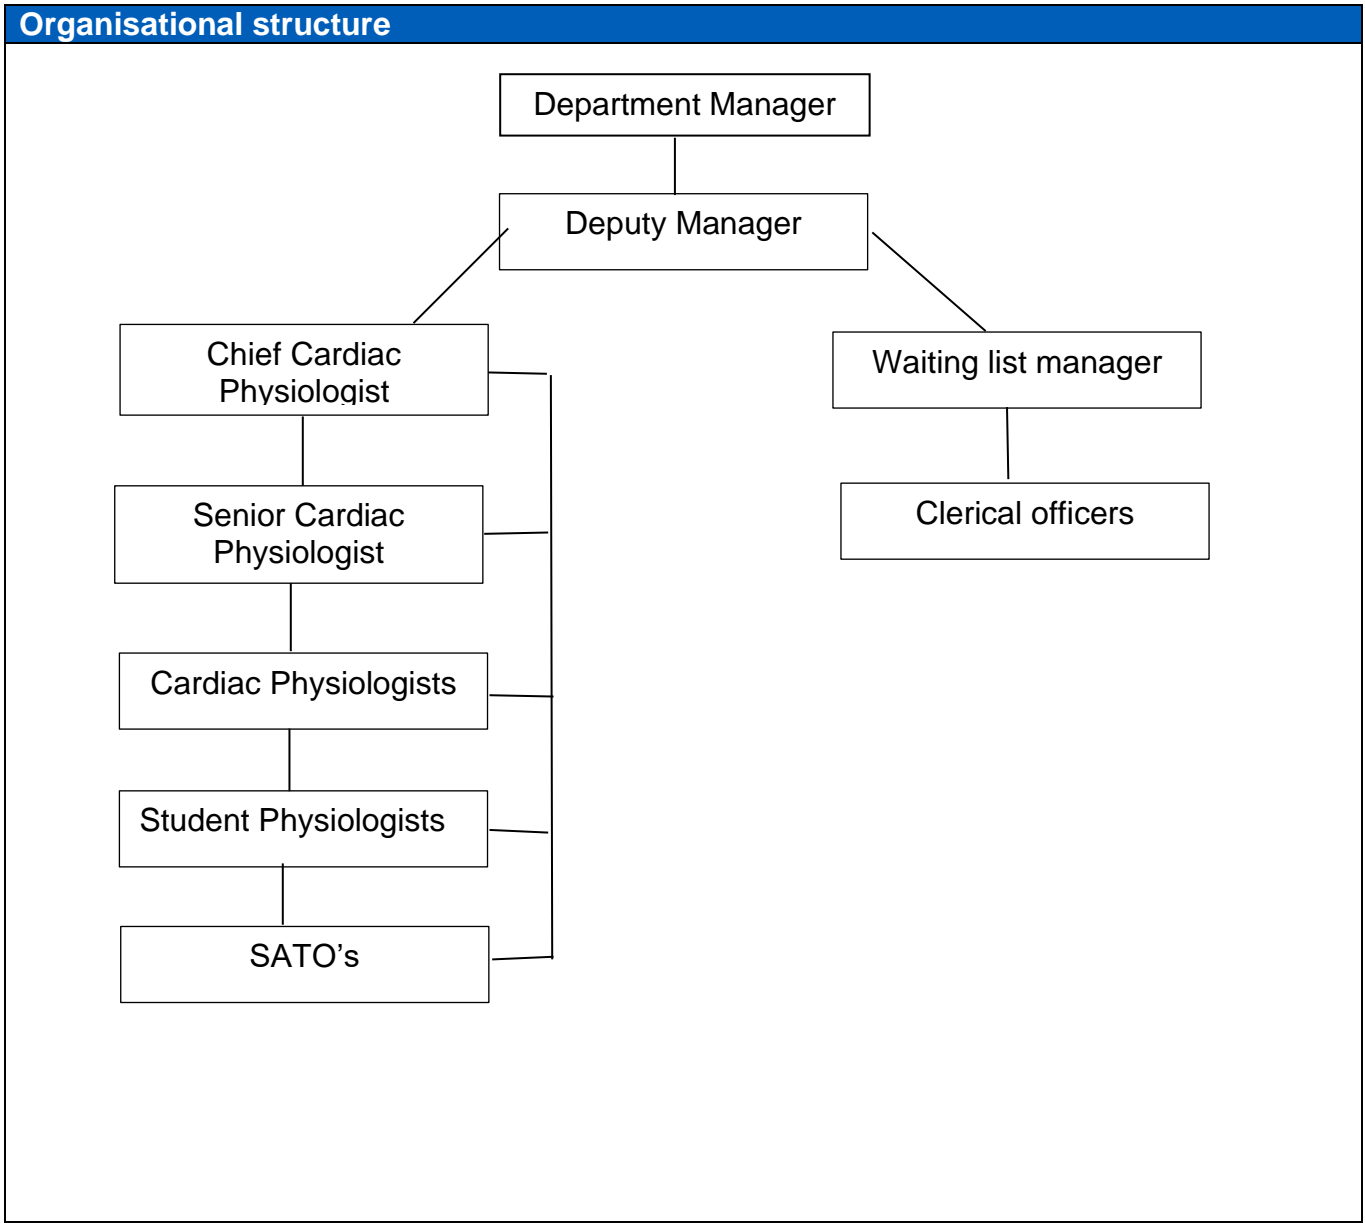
Organisational structure

Department Manager

Deputy Manager

Chief Cardiac Physiologist

Waiting list manager

Senior Cardiac Physiologist

Clerical officers

Cardiac Physiologists

Student Physiologists

SATO’s